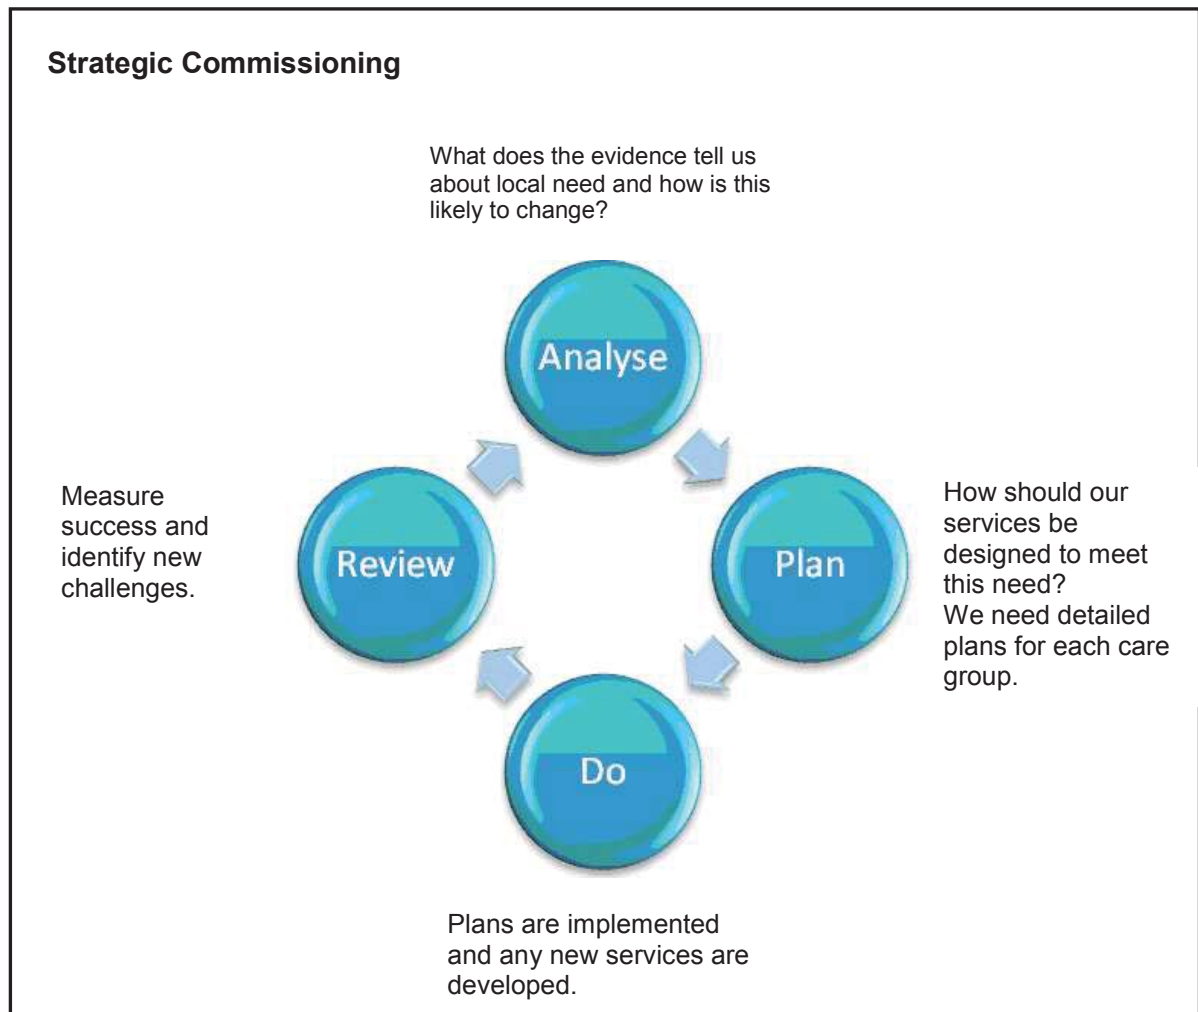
Strategic Commissioning

What does the evidence tell us about local need and how is this likely to change?

Analyse

Measure success and identify new challenges.

Review

Plan

How should our services be designed to meet this need?
We need detailed plans for each care group.

Do

Plans are implemented and any new services are developed.